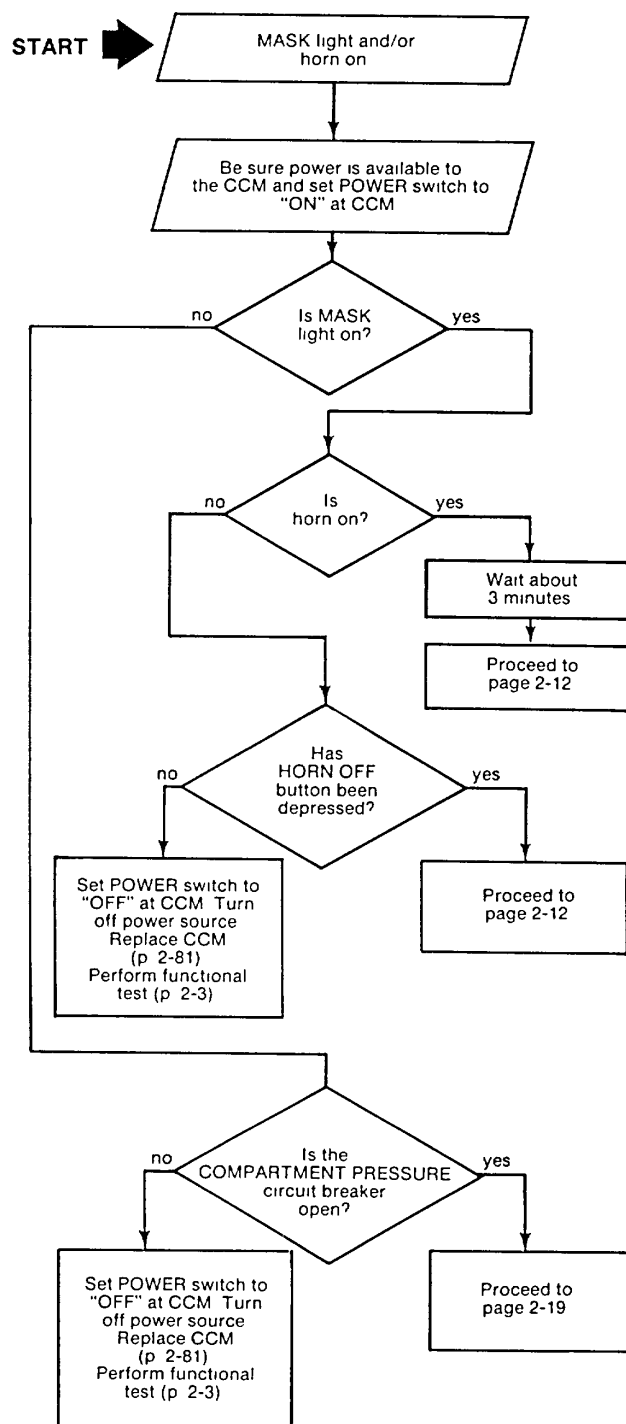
START

MASK light and/or horn on

Be sure power is available to the CCM and set POWER switch to "ON" at CCM

no

Is MASK light on?

yes

no

Is horn on?

yes

Wait about 3 minutes

Proceed to page 2-12

no

Has HORN OFF button been depressed?

yes

Set POWER switch to "OFF" at CCM Turn off power source Replace CCM (p 2-81) Perform functional test (p 2-3)

Proceed to page 2-12

no

Is the COMPARTMENT PRESSURE circuit breaker open?

yes

Set POWER switch to "OFF" at CCM Turn off power source Replace CCM (p 2-81) Perform functional test (p 2-3)

Proceed to page 2-19